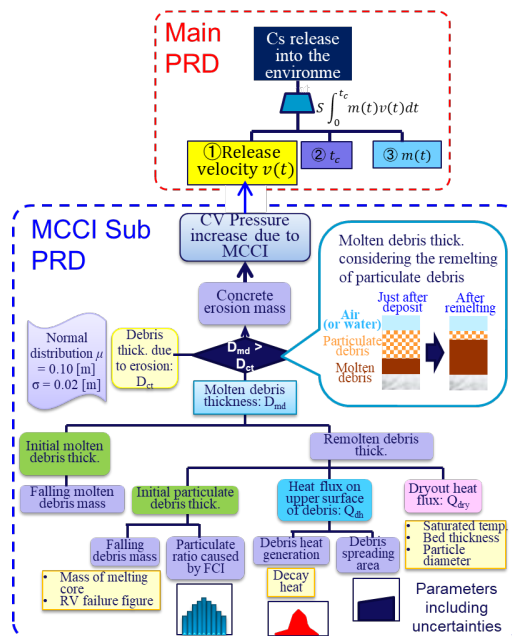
Main PRD

Cs release into the environme

$S\int_0^{t_c} m(t)v(t)dt$

①Release velocity $v(t)$

② $t_c$

③ $m(t)$

MCCI Sub PRD

CV Pressure increase due to MCCI

Molten debris thick. considering the remelting of particulate debris

Air (or water)

Particulate debris

Molten debris

Just after deposit

After remelting

Concrete erosion mass

Normal distribution $\mu$ = 0.10 [m] σ = 0.02 [m]

Debris thick. due to erosion: $D_{ct}$

$D_{md}$ > $D_{ct}$

Molten debris thickness: $D_{md}$

Initial molten debris thick.

Remolten debris thick.

Falling molten debris mass

Initial particulate debris thick.

Heat flux on upper surface of debris: $Q_{dh}$

Dryout heat flux: $Q_{dry}$

Falling debris mass

Particulate ratio caused by FCI

Debris heat generation

Debris spreading area

• Saturated temp.
• Bed thickness
• Particle diameter

• Mass of melting core
• RV failure figure

Decay heat

Parameters including uncertainties